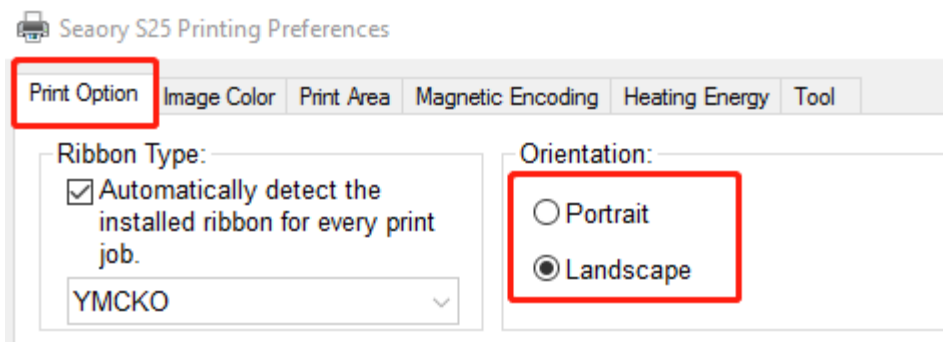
Seaory S25 Printing Preferences

Print Option | Image Color | Print Area | Magnetic Encoding | Heating Energy | Tool

Ribbon Type:

Automatically detect the installed ribbon for every print job.

YMCKO

Orientation:

Portrait

Landscape